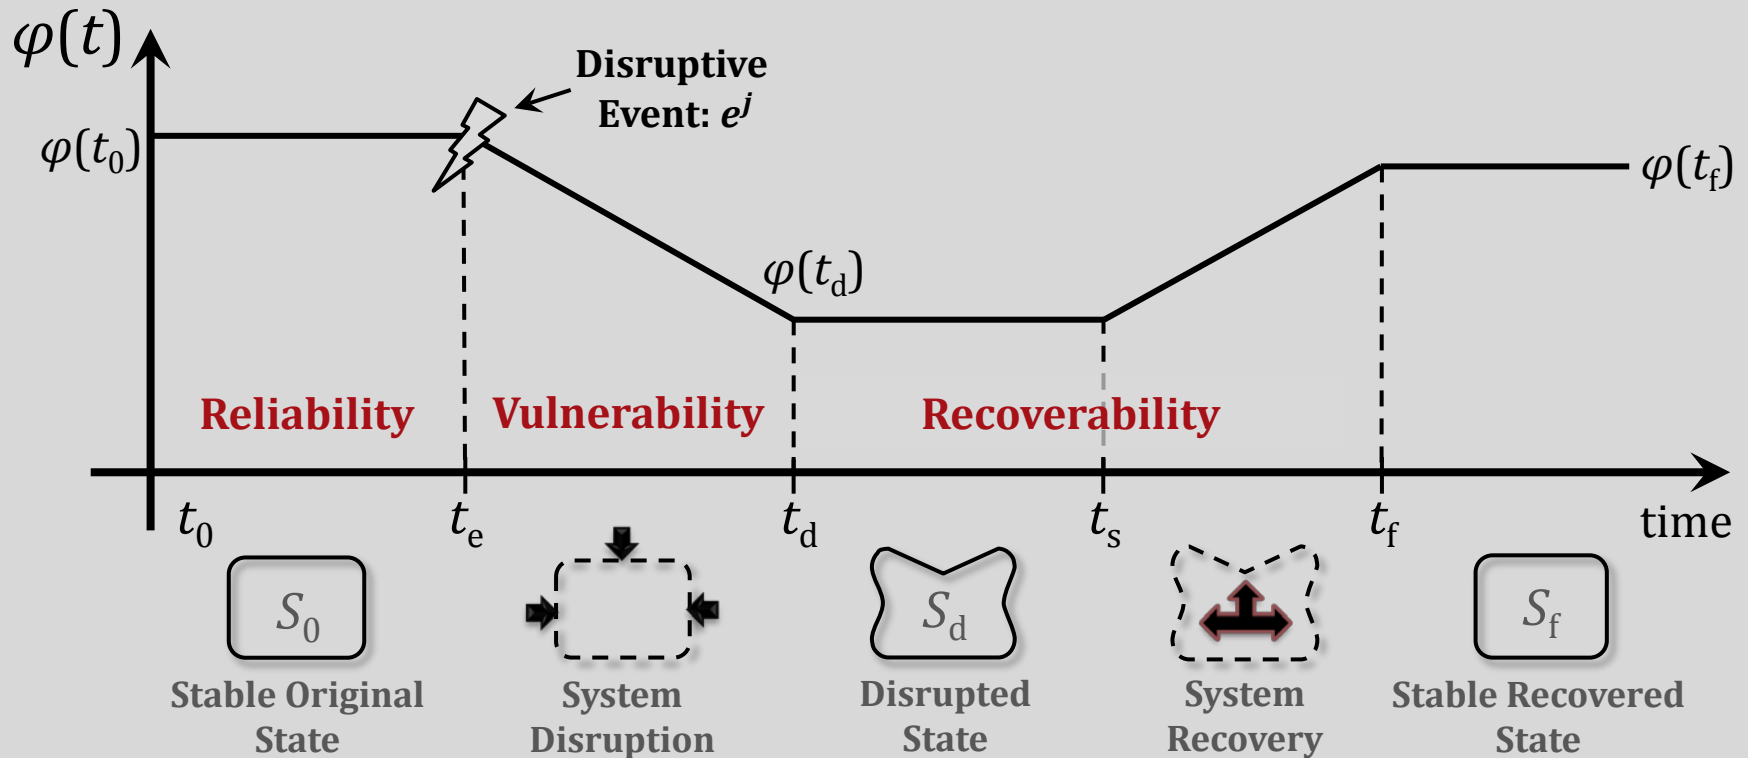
$\varphi(t)$

Disruptive Event: $e^j$

$\varphi(t_0)$

$\varphi(t_f)$

$\varphi(t_d)$

Reliability

Vulnerability

Recoverability

$t_0$ $t_e$ $t_d$ $t_s$ $t_f$ time

$S_0$

Stable Original State

System Disruption

$S_d$

Disrupted State

System Recovery

$S_f$

Stable Recovered State